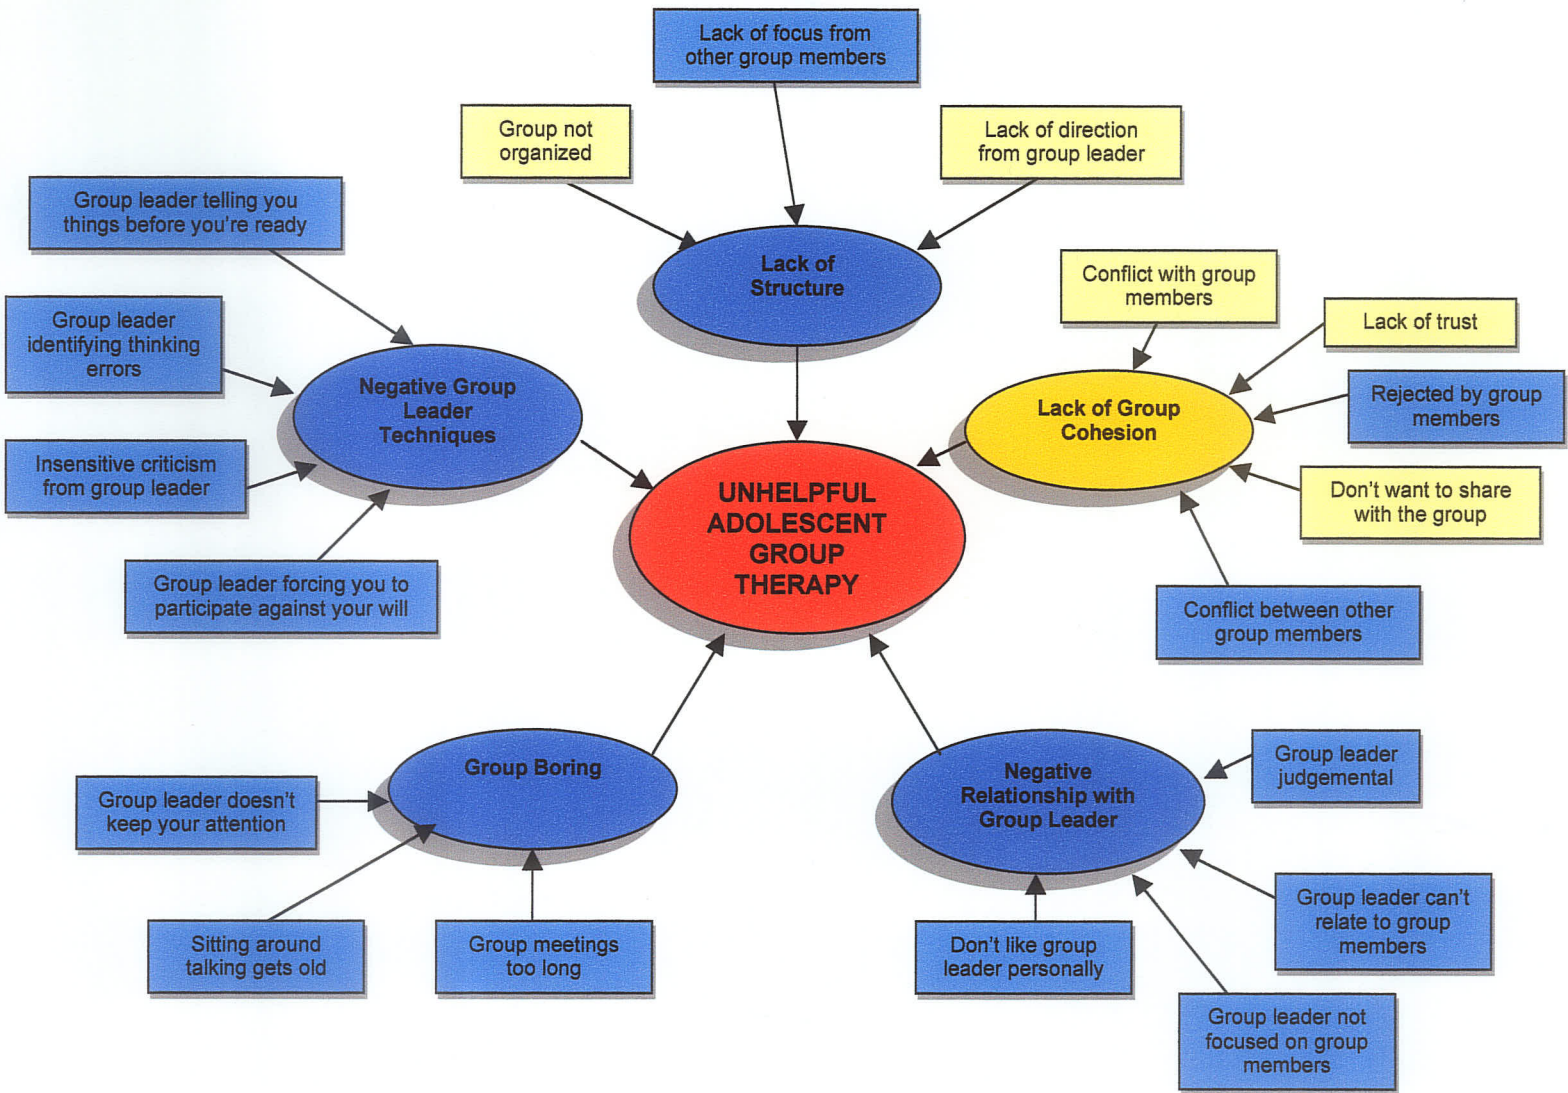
Lack of focus from other group members

Group not organized

Lack of direction from group leader

Group leader telling you things before you're ready

Lack of Structure

Conflict with group members

Lack of trust

Group leader identifying thinking errors

Negative Group Leader Techniques

Lack of Group Cohesion

Rejected by group members

Insensitive criticism from group leader

UNHELPFUL ADOLESCENT GROUP THERAPY

Don't want to share with the group

Group leader forcing you to participate against your will

Conflict between other group members

Group Boring

Negative Relationship with Group Leader

Group leader judgemental

Group leader doesn't keep your attention

Group leader can't relate to group members

Sitting around talking gets old

Group meetings too long

Don't like group leader personally

Group leader not focused on group members